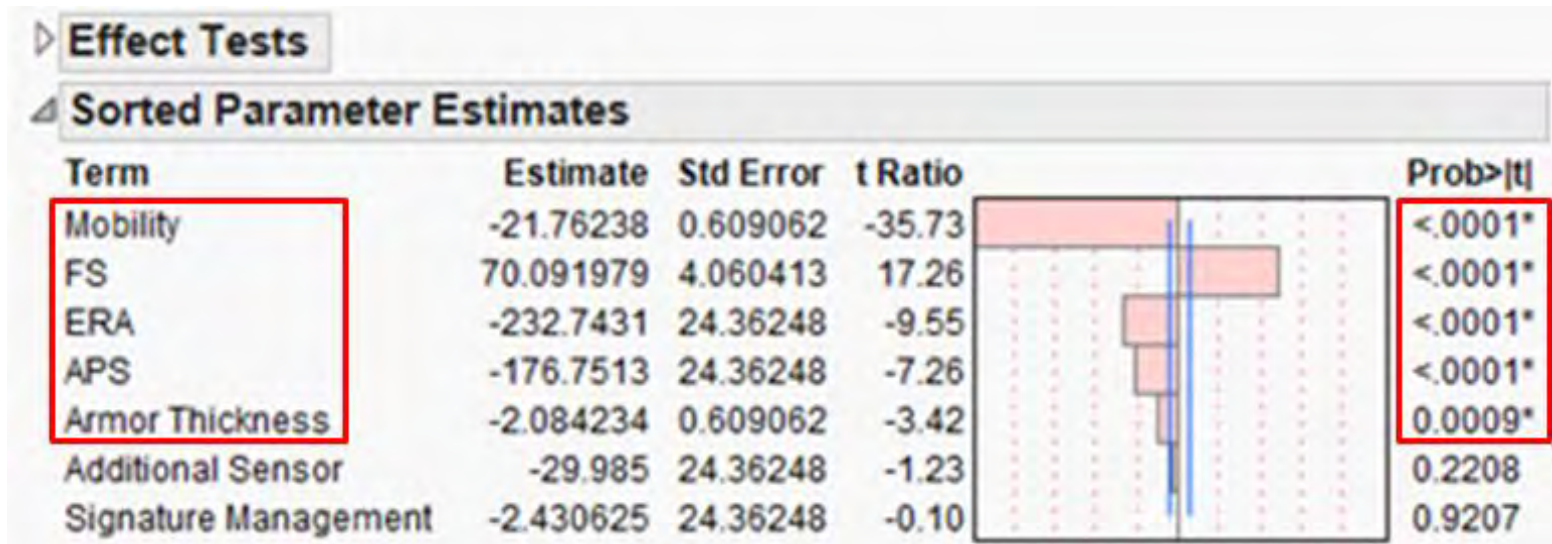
Effect Tests

Sorted Parameter Estimates

| Term | Estimate | Std Error | t Ratio | Prob>\|t\| |
|---|---|---|---|---|
| Mobility | -21.76238 | 0.609062 | -35.73 | <.0001* |
| FS | 70.091979 | 4.060413 | 17.26 | <.0001* |
| ERA | -232.7431 | 24.36248 | -9.55 | <.0001* |
| APS | -176.7513 | 24.36248 | -7.26 | <.0001* |
| Armor Thickness | -2.084234 | 0.609062 | -3.42 | 0.0009* |
| Additional Sensor | -29.985 | 24.36248 | -1.23 | 0.2208 |
| Signature Management | -2.430625 | 24.36248 | -0.10 | 0.9207 |